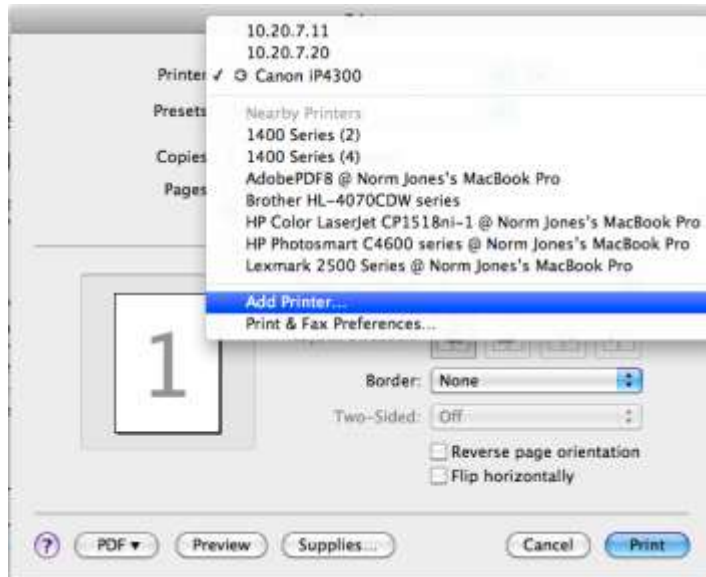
Printer
Presets
Copies
Pages

10.20.7.11
10.20.7.20
✓ Canon iP4300
Nearby Printers
1400 Series (2)
1400 Series (4)
AdobePDF8 @ Norm Jones's MacBook Pro
Brother HL-4070CDW series
HP Color LaserJet CP1518ni-1 @ Norm Jones's MacBook Pro
HP Photosmart C4600 series @ Norm Jones's MacBook Pro
Lexmark 2500 Series @ Norm Jones's MacBook Pro
Add Printer...
Print & Fax Preferences...

1

Border: None
Two-Sided: Off
Reverse page orientation
Flip horizontally

?
PDF ▾
Preview
Supplies...
Cancel
Print